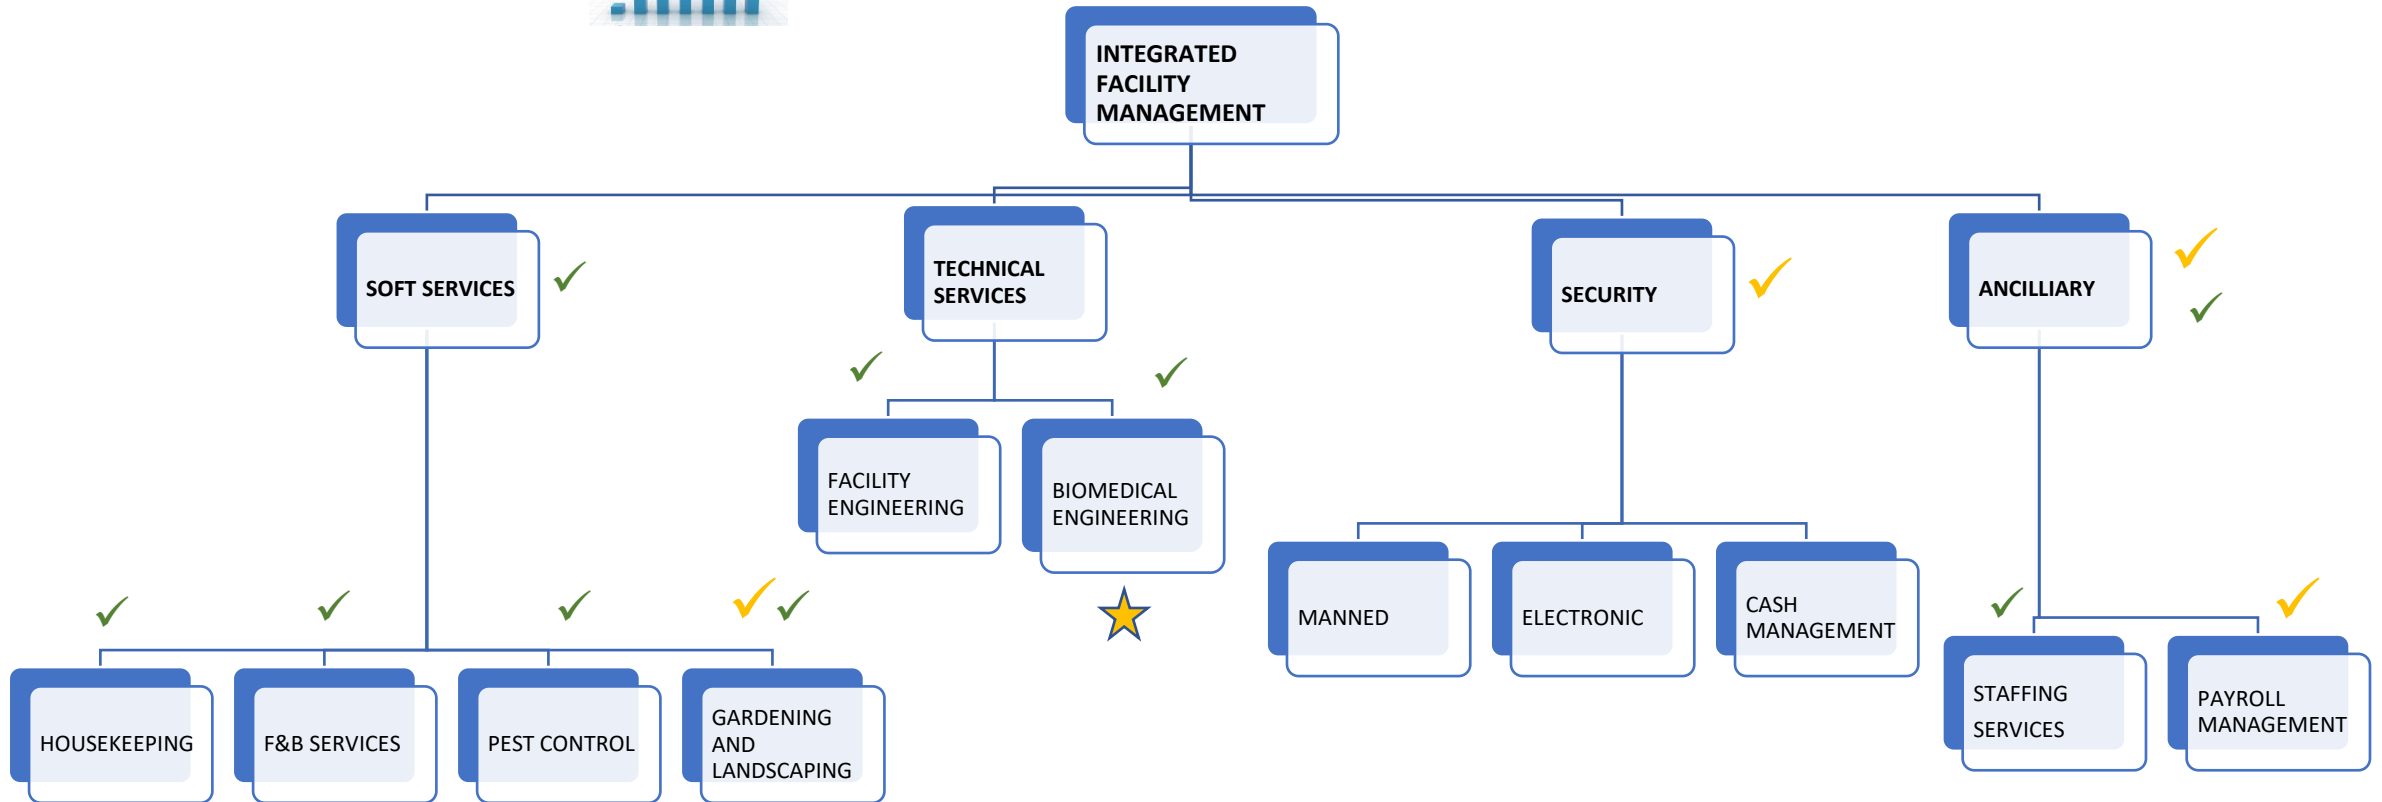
INTEGRATED FACILITY MANAGEMENT

SOFT SERVICES

TECHNICAL SERVICES

SECURITY

ANCILLIARY

FACILITY ENGINEERING

BIOMEDICAL ENGINEERING

MANNED

ELECTRONIC

CASH MANAGEMENT

STAFFING SERVICES

PAYROLL MANAGEMENT

HOUSEKEEPING

F&B SERVICES

PEST CONTROL

GARDENING AND LANDSCAPING